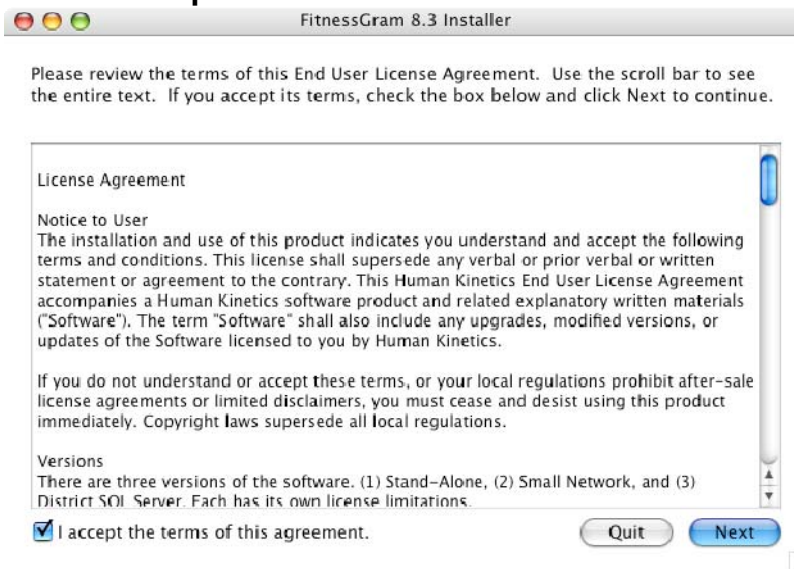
FitnessGram 8.3 Installer

Please review the terms of this End User License Agreement. Use the scroll bar to see the entire text. If you accept its terms, check the box below and click Next to continue.

License Agreement

Notice to User
The installation and use of this product indicates you understand and accept the following terms and conditions. This license shall supersede any verbal or prior verbal or written statement or agreement to the contrary. This Human Kinetics End User License Agreement accompanies a Human Kinetics software product and related explanatory written materials ("Software"). The term "Software" shall also include any upgrades, modified versions, or updates of the Software licensed to you by Human Kinetics.

If you do not understand or accept these terms, or your local regulations prohibit after-sale license agreements or limited disclaimers, you must cease and desist using this product immediately. Copyright laws supersede all local regulations.

Versions
There are three versions of the software. (1) Stand-Alone, (2) Small Network, and (3) District SQL Server. Each has its own license limitations.

I accept the terms of this agreement.

Quit

Next